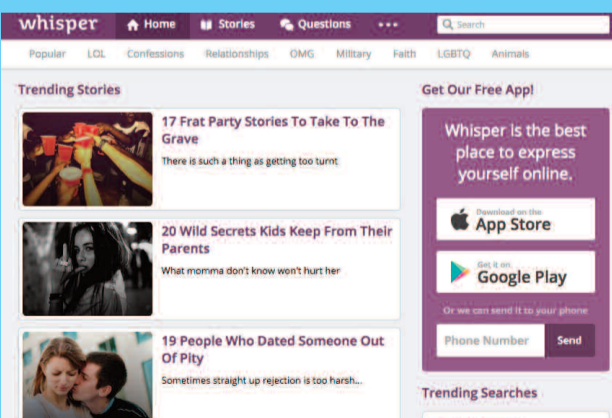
whisper Home Stories Questions ••• Search

Popular LOL Confessions Relationships OMG Military Faith LGBTQ Animals

Trending Stories

17 Frat Party Stories To Take To The Grave

There is such a thing as getting too turnt

20 Wild Secrets Kids Keep From Their Parents

What momma don't know won't hurt her

19 People Who Dated Someone Out Of Pity

Sometimes straight up rejection is too harsh...

Get Our Free App!

Whisper is the best place to express yourself online.

Download on the App Store

Get it on Google Play

Or we can send it to your phone

Phone Number

Send

Trending Searches